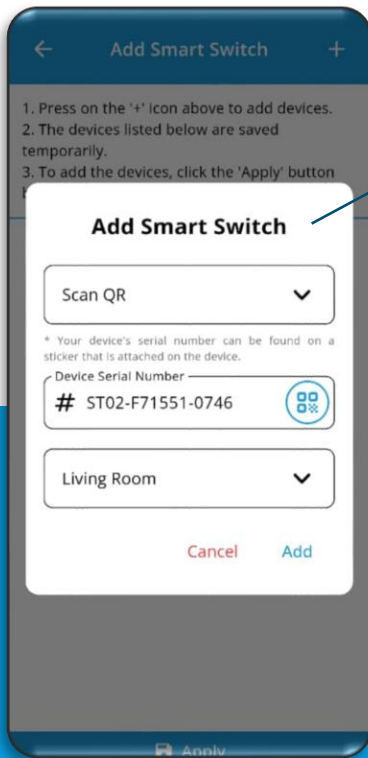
Add Smart Switch

1. Press on the '+' icon above to add devices.
2. The devices listed below are saved temporarily.
3. To add the devices, click the 'Apply' button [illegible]

Add Smart Switch

Scan QR

* Your device's serial number can be found on a sticker that is attached on the device.

Device Serial Number

# ST02-F71551-0746

Living Room

Cancel Add

Apply